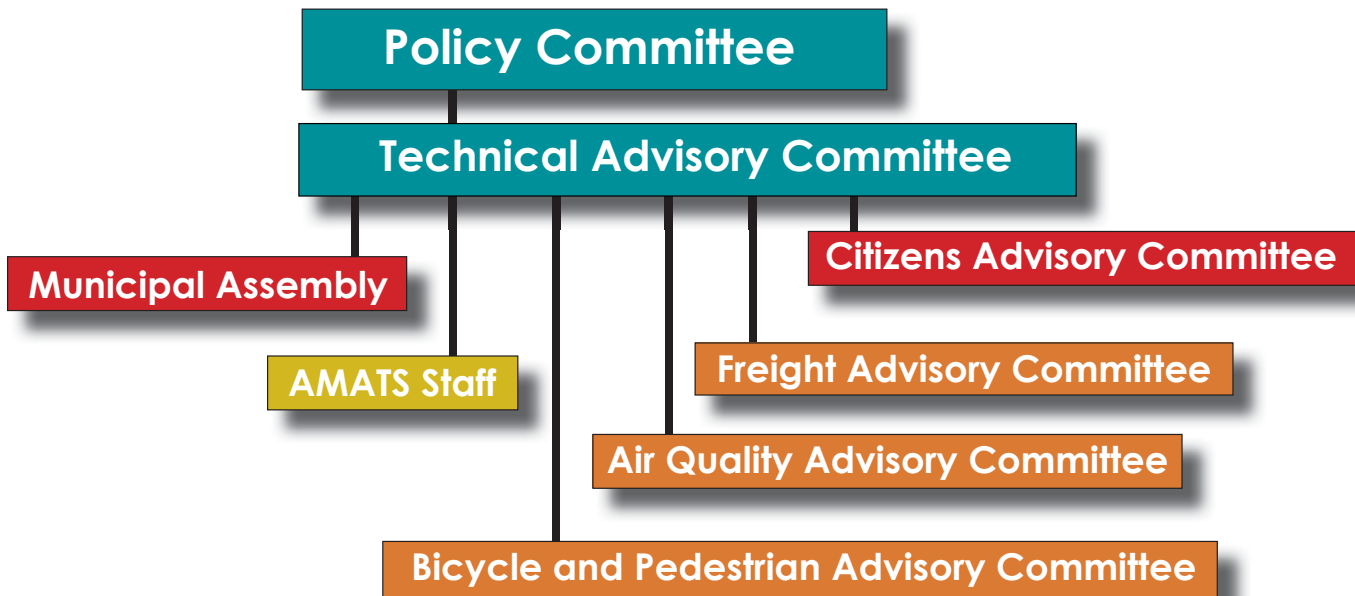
Policy Committee

Technical Advisory Committee

Municipal Assembly

AMATS Staff

Citizens Advisory Committee

Freight Advisory Committee

Air Quality Advisory Committee

Bicycle and Pedestrian Advisory Committee